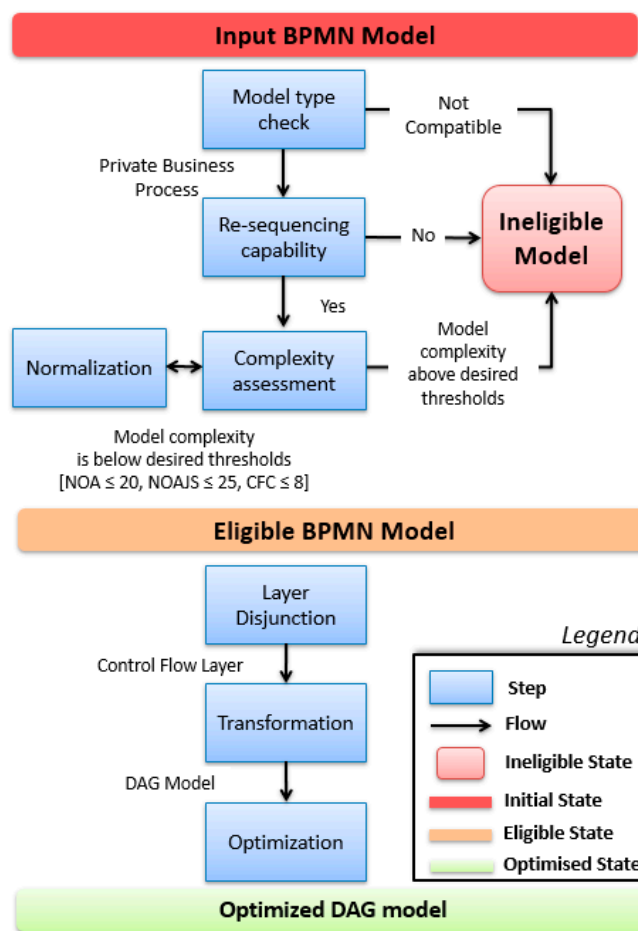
Input BPMN Model

Model type check

Not Compatible

Private Business Process

Re-sequencing capability

No

Ineligible Model

Yes

Normalization

Complexity assessment

Model complexity above desired thresholds

Model complexity is below desired thresholds [NOA ≤ 20, NOAJS ≤ 25, CFC ≤ 8]

Eligible BPMN Model

Layer Disjunction

Control Flow Layer

Transformation

DAG Model

Optimization

Legend

Step

Flow

Ineligible State

Initial State

Eligible State

Optimised State

Optimized DAG model